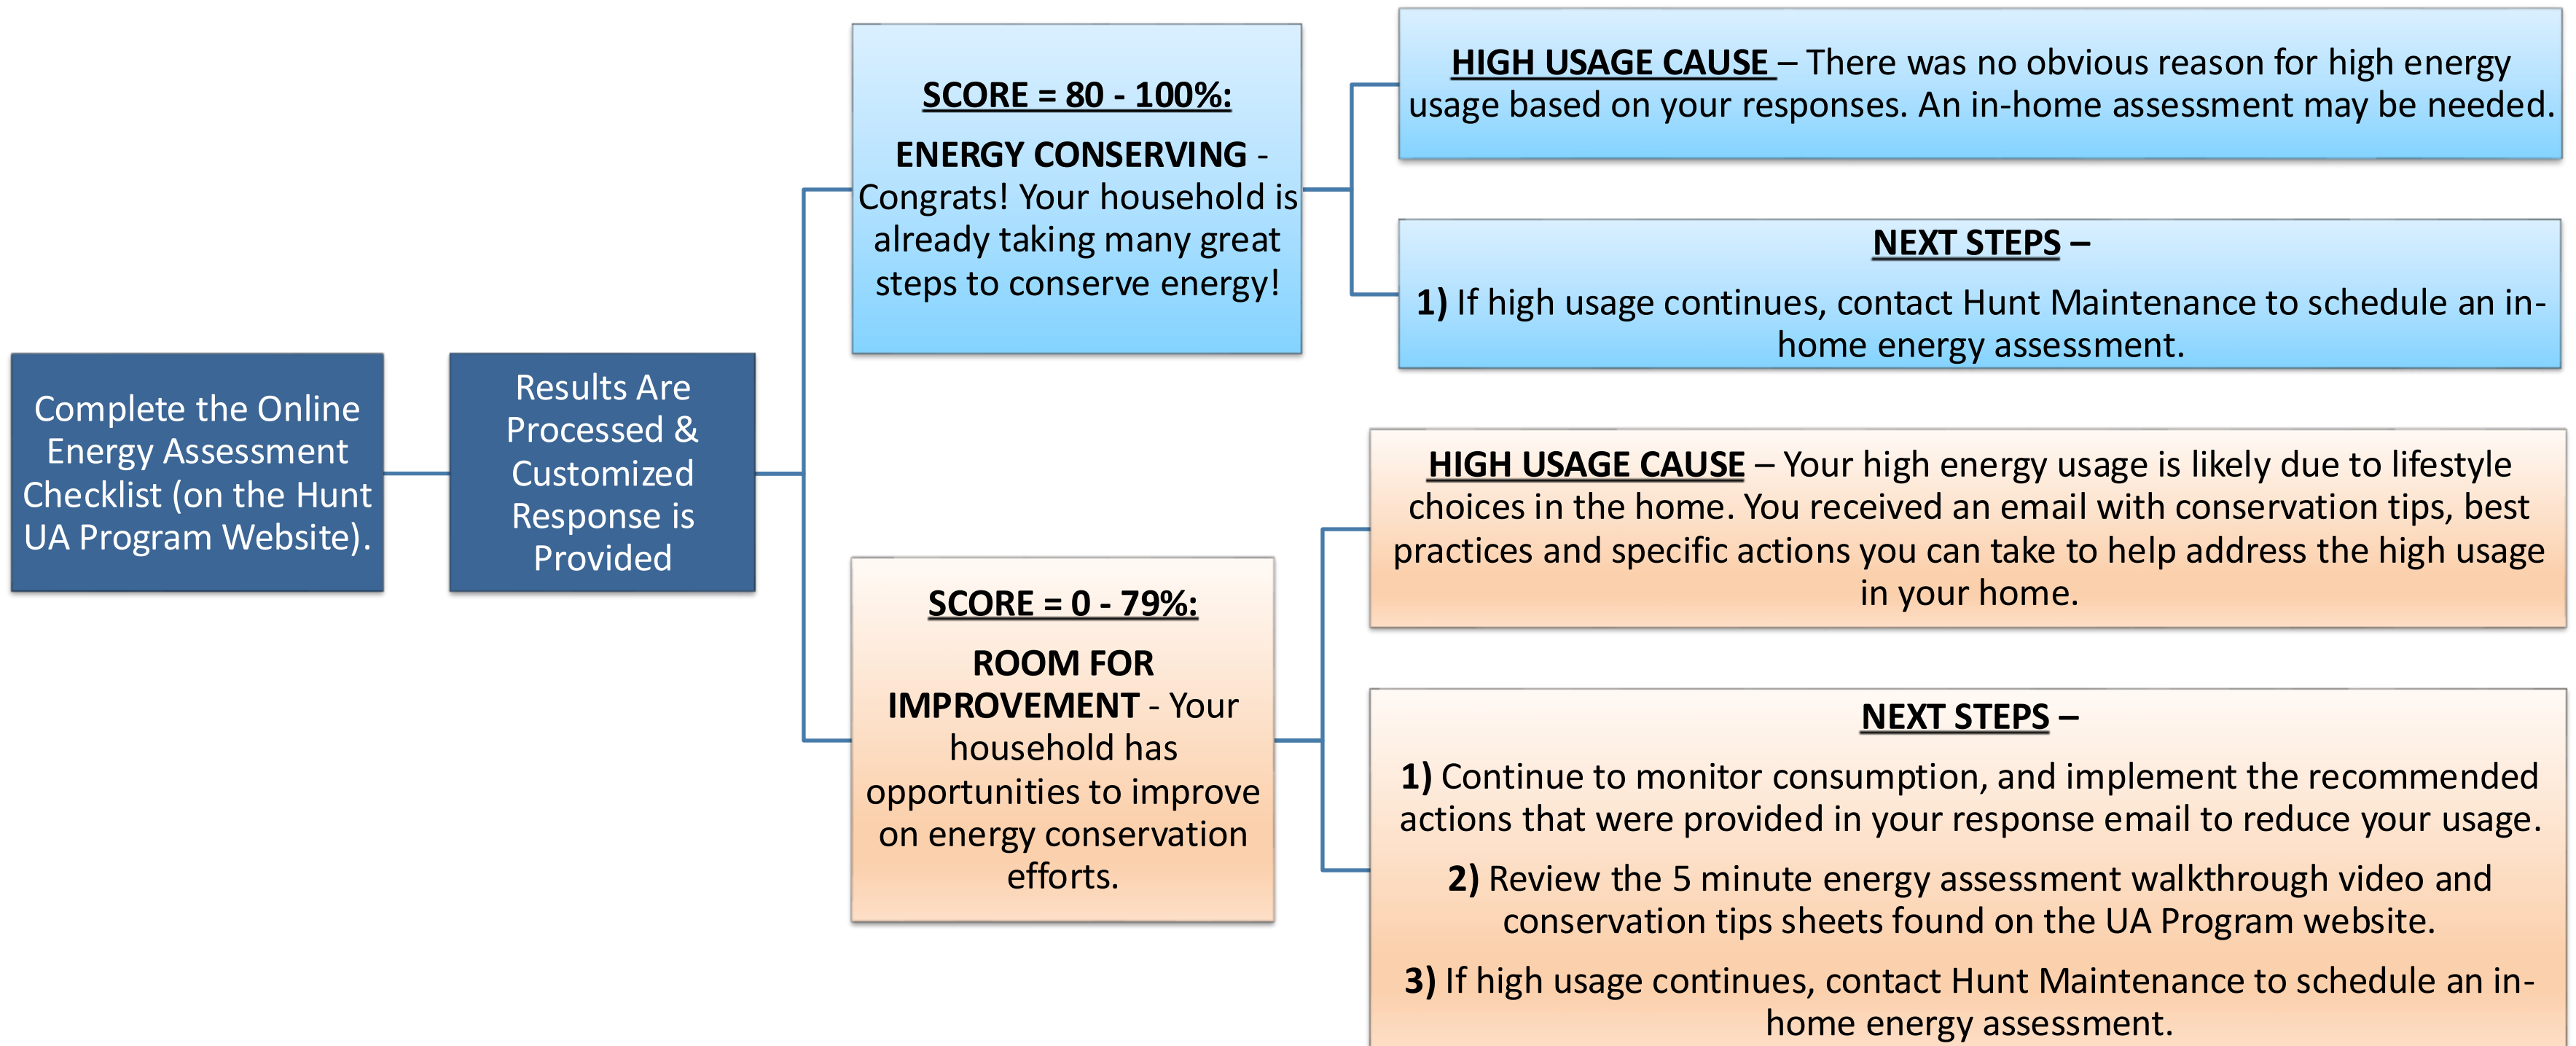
Complete the Online Energy Assessment Checklist (on the Hunt UA Program Website).

Results Are Processed & Customized Response is Provided

SCORE = 80 - 100%:

ENERGY CONSERVING - Congrats! Your household is already taking many great steps to conserve energy!

HIGH USAGE CAUSE – There was no obvious reason for high energy usage based on your responses. An in-home assessment may be needed.

NEXT STEPS –

1) If high usage continues, contact Hunt Maintenance to schedule an in-home energy assessment.

SCORE = 0 - 79%:

ROOM FOR IMPROVEMENT - Your household has opportunities to improve on energy conservation efforts.

HIGH USAGE CAUSE – Your high energy usage is likely due to lifestyle choices in the home. You received an email with conservation tips, best practices and specific actions you can take to help address the high usage in your home.

NEXT STEPS –

1) Continue to monitor consumption, and implement the recommended actions that were provided in your response email to reduce your usage.

2) Review the 5 minute energy assessment walkthrough video and conservation tips sheets found on the UA Program website.

3) If high usage continues, contact Hunt Maintenance to schedule an in-home energy assessment.